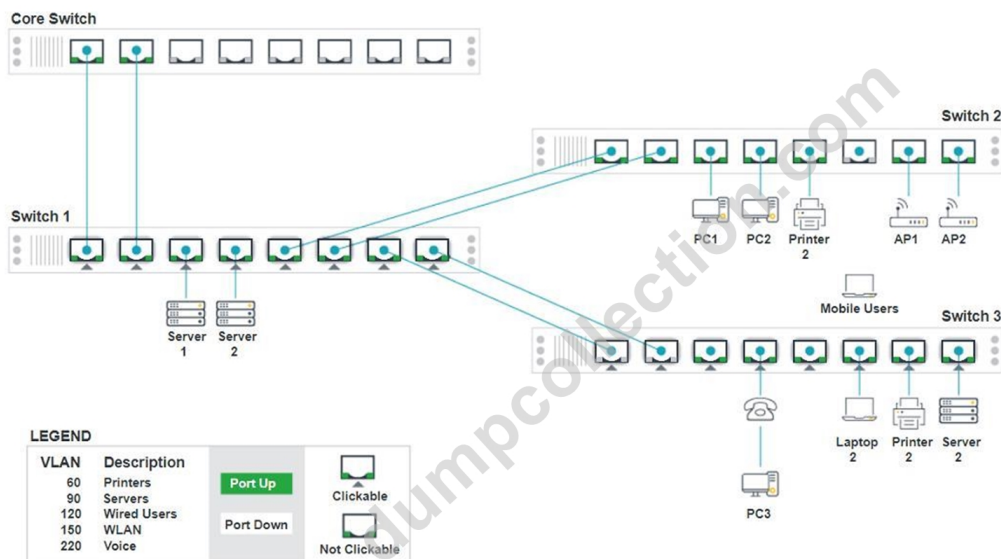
Core Switch

Switch 2

Switch 1

PC1 PC2 Printer 2 AP1 AP2

Mobile Users

Server 1 Server 2

Switch 3

Laptop 2 Printer 2 Server 2

PC3

LEGEND

| VLAN | Description |
|---|---|
| 60 | Printers |
| 90 | Servers |
| 120 | Wired Users |
| 150 | WLAN |
| 220 | Voice |

Port Up

Port Down

Clickable

Not Clickable

dumpcollection.com